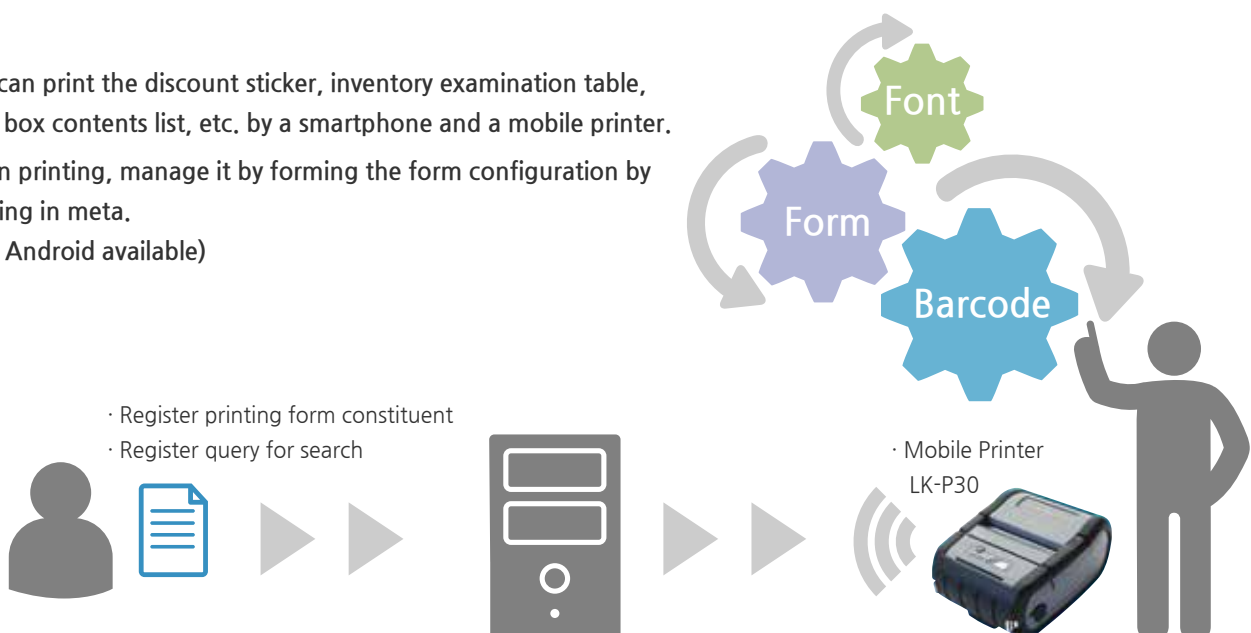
can print the discount sticker, inventory examination table, box contents list, etc. by a smartphone and a mobile printer.

n printing, manage it by forming the form configuration by ing in meta.

Android available)

Font

Form

Barcode

· Register printing form constituent
· Register query for search

· Mobile Printer
LK-P30